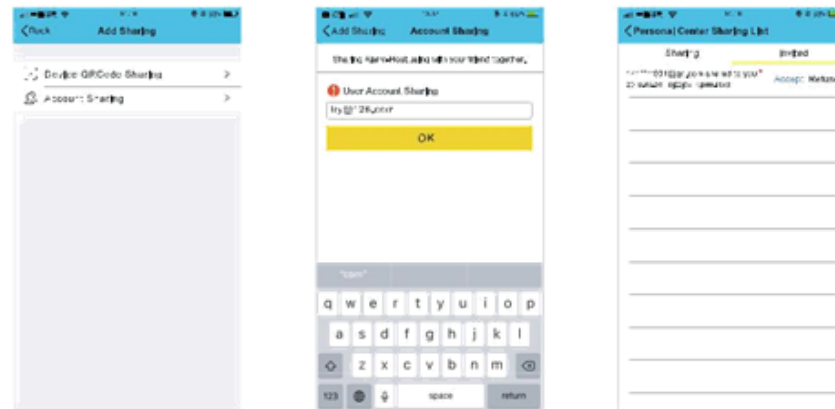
Back Add Sharing

Device QRCode Sharing >

Account Sharing >

Add Sharing Account Sharing

Sharing AlarmHost along with your friend together.

User Account Sharing

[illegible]

OK

".com"

q w e r t y u i o p

a s d f g h j k l

z x c v b n m

123 space return

Personal Center Sharing List

Sharing Invited

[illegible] Accept Refuse